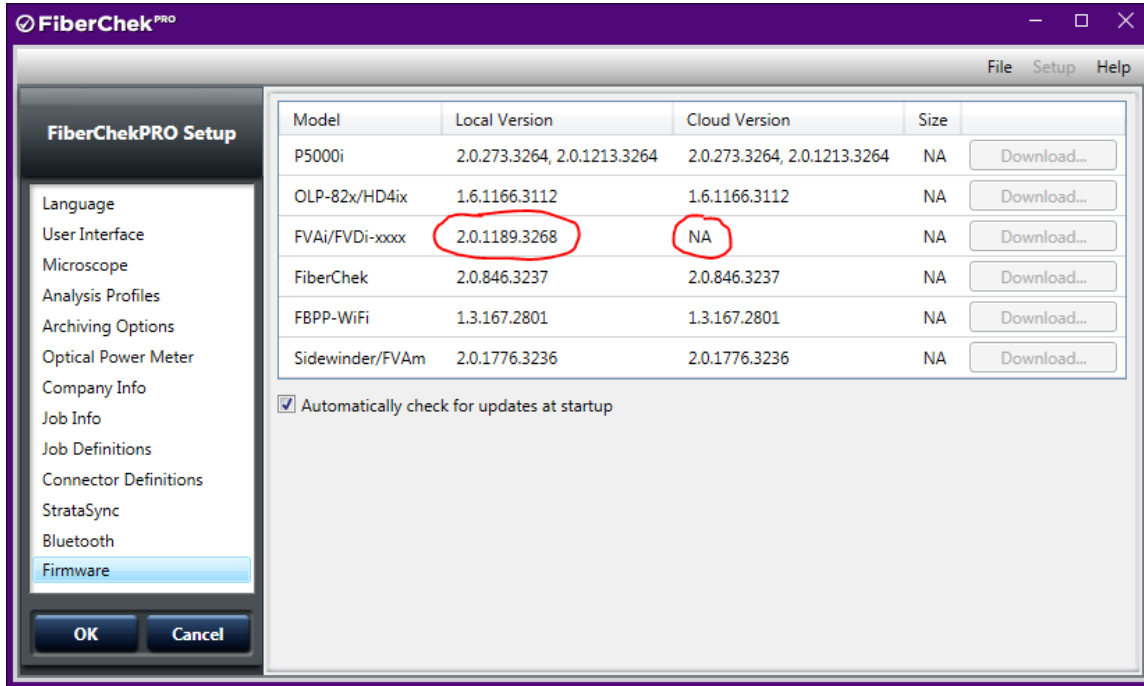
FiberChekPRO

File Setup Help

FiberChekPRO Setup

Language
User Interface
Microscope
Analysis Profiles
Archiving Options
Optical Power Meter
Company Info
Job Info
Job Definitions
Connector Definitions
StrataSync
Bluetooth
Firmware

OK Cancel

| Model | Local Version | Cloud Version | Size | |
|---|---|---|---|---|
| P5000i | 2.0.273.3264, 2.0.1213.3264 | 2.0.273.3264, 2.0.1213.3264 | NA | Download... |
| OLP-82x/HD4ix | 1.6.1166.3112 | 1.6.1166.3112 | NA | Download... |
| FVAi/FVDi-xxxx | 2.0.1189.3268 | NA | NA | Download... |
| FiberChek | 2.0.846.3237 | 2.0.846.3237 | NA | Download... |
| FBPP-WiFi | 1.3.167.2801 | 1.3.167.2801 | NA | Download... |
| Sidewinder/FVAm | 2.0.1776.3236 | 2.0.1776.3236 | NA | Download... |

Automatically check for updates at startup